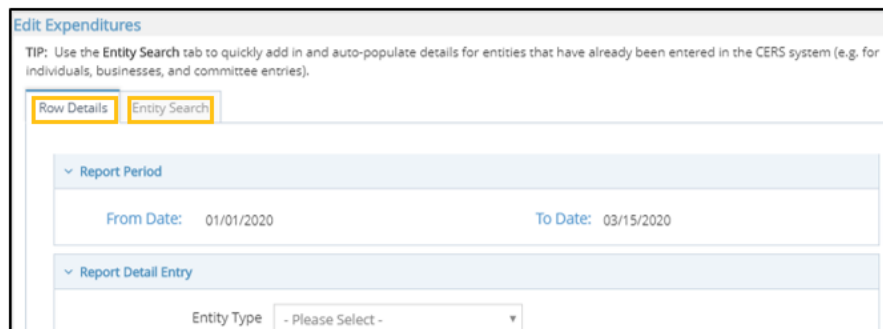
Edit Expenditures

TIP: Use the Entity Search tab to quickly add in and auto-populate details for entities that have already been entered in the CERS system (e.g. for individuals, businesses, and committee entries).

Row Details | Entity Search

Report Period

From Date: 01/01/2020

To Date: 03/15/2020

Report Detail Entry

Entity Type - Please Select -